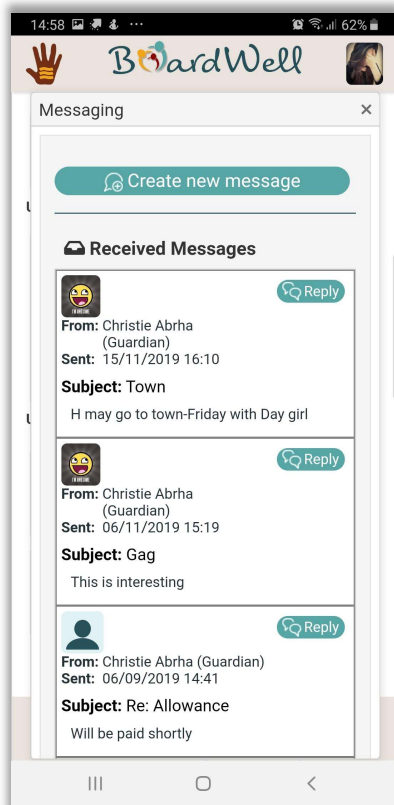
14:58 ··· 62%

BoardWell

Messaging ×

Create new message

Received Messages

Reply
From: Christie Abrha (Guardian)
Sent: 15/11/2019 16:10
Subject: Town
H may go to town-Friday with Day girl

Reply
From: Christie Abrha (Guardian)
Sent: 06/11/2019 15:19
Subject: Gag
This is interesting

Reply
From: Christie Abrha (Guardian)
Sent: 06/09/2019 14:41
Subject: Re: Allowance
Will be paid shortly